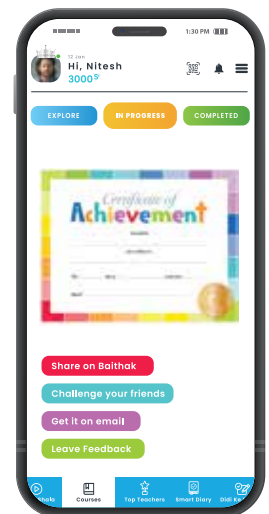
1:30 PM

12 Jan
Hi, Nitesh
3000

EXPLORE
IN PROGRESS
COMPLETED

Certificate of
Achievement

Share on Baithak
Challenge your friends
Get it on email
Leave Feedback

Baithak
Courses
Top Teachers
Smart Diary
Didi Ke